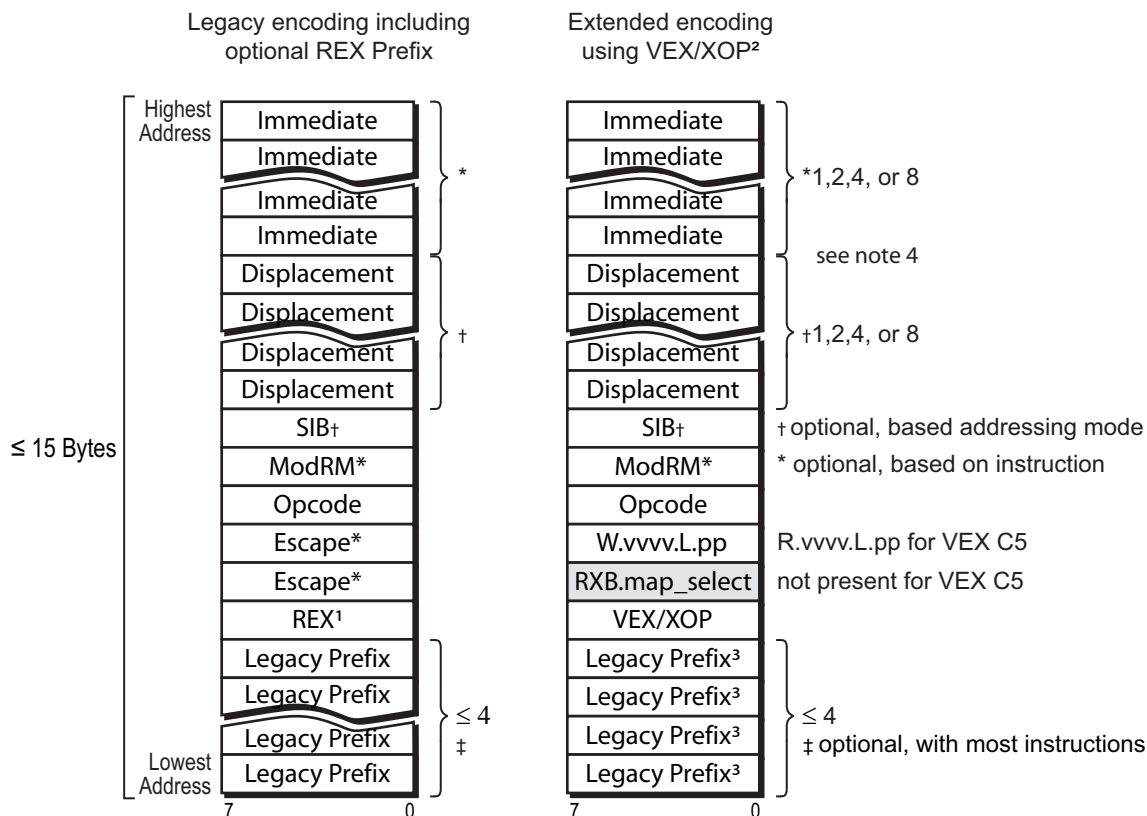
Legacy encoding including optional REX Prefix

Extended encoding using VEX/XOP²

Highest Address

≤ 15 Bytes

Lowest Address

| Immediate |
|---|
| Immediate |
| Immediate |
| Immediate |
| Displacement |
| Displacement |
| Displacement |
| Displacement |
| SIB† |
| ModRM* |
| Opcode |
| Escape* |
| Escape* |
| REX¹ |
| Legacy Prefix |
| Legacy Prefix |
| Legacy Prefix |
| Legacy Prefix |

7 0

*

†

≤ 4
‡

| Immediate |
|---|
| Immediate |
| Immediate |
| Immediate |
| Displacement |
| Displacement |
| Displacement |
| Displacement |
| SIB† |
| ModRM* |
| Opcode |
| W.vvvv.L.pp |
| RXB.map_select |
| VEX/XOP |
| Legacy Prefix³ |
| Legacy Prefix³ |
| Legacy Prefix³ |
| Legacy Prefix³ |

7 0

*1,2,4, or 8

see note 4

†1,2,4, or 8

† optional, based addressing mode

* optional, based on instruction

R.vvvv.L.pp for VEX C5

not present for VEX C5

≤ 4
‡ optional, with most instructions